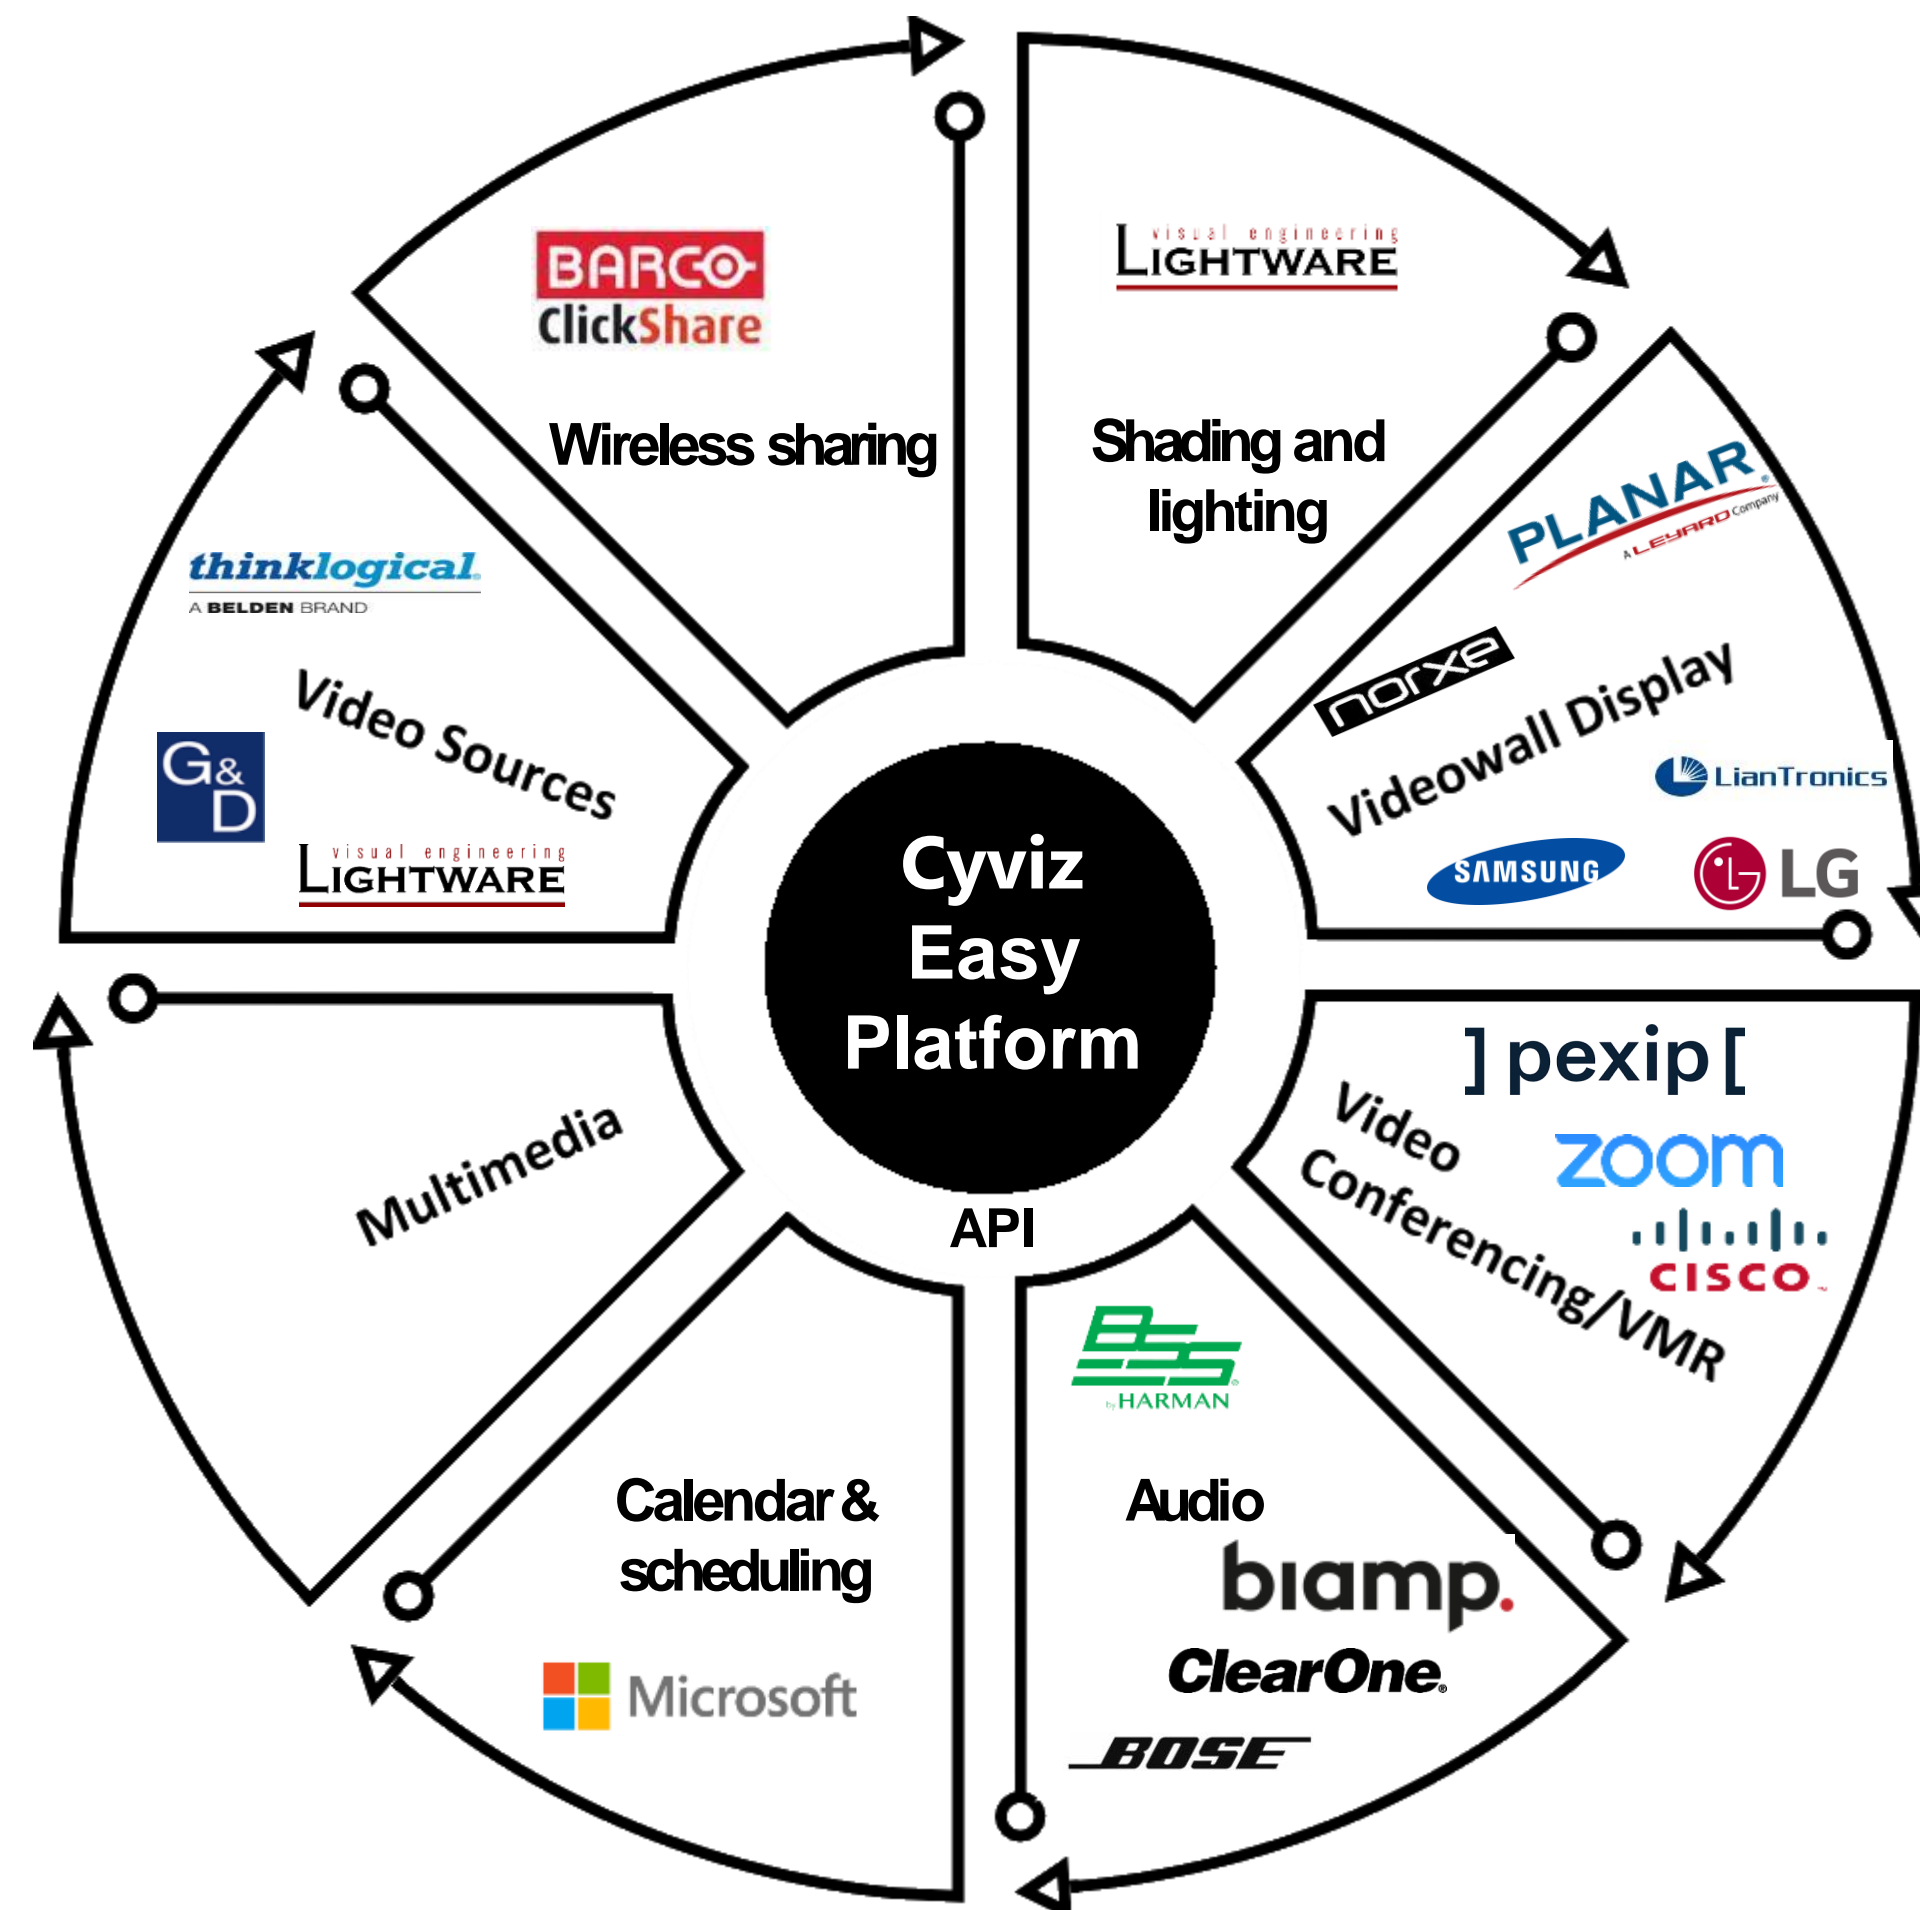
Cyviz Easy Platform

API

BARCO
ClickShare

Wireless sharing

visual engineering
LIGHTWARE

Shading and lighting

PLANAR
A LEYARD Company

norxe

Videowall Display

LianTronics

SAMSUNG

LG

] pexip [

Video Conferencing/VMR

zoom

cisco

BSS
by HARMAN

Audio

biamp.

ClearOne.

BOSE

Calendar & scheduling

Microsoft

Multimedia

thinklogical
A BELDEN BRAND

Video Sources

G&D

visual engineering
LIGHTWARE